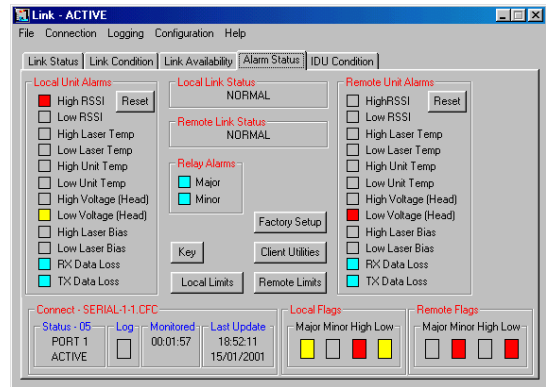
Link - ACTIVE

File Connection Logging Configuration Help

Link Status | Link Condition | Link Availability | Alarm Status | IDU Condition

Local Unit Alarms
High RSSI
Reset
Low RSSI
High Laser Temp
Low Laser Temp
High Unit Temp
Low Unit Temp
High Voltage (Head)
Low Voltage (Head)
High Laser Bias
Low Laser Bias
RX Data Loss
TX Data Loss

Local Link Status
NORMAL

Remote Link Status
NORMAL

Relay Alarms
Major
Minor

Factory Setup
Key
Client Utilities
Local Limits
Remote Limits

Remote Unit Alarms
HighRSSI
Reset
Low RSSI
High Laser Temp
Low Laser Temp
High Unit Temp
Low Unit Temp
High Voltage (Head)
Low Voltage (Head)
High Laser Bias
Low Laser Bias
RX Data Loss
TX Data Loss

Connect - SERIAL-1-1.CFC
Status - 05
PORT 1
ACTIVE
Log
Monitored
00:01:57
Last Update
18:52:11
15/01/2001

Local Flags
Major Minor High Low

Remote Flags
Major Minor High Low